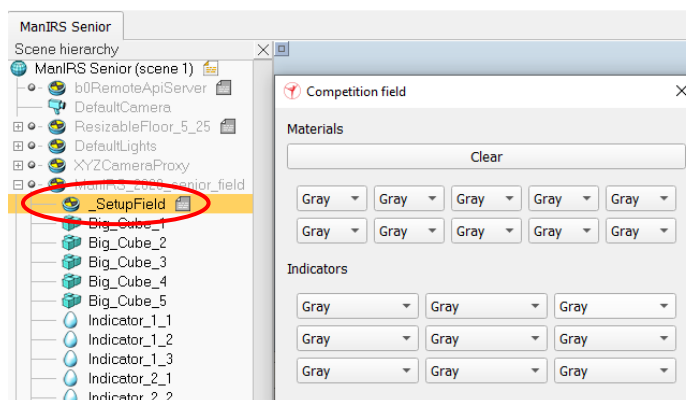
ManIRS Senior

Scene hierarchy

ManIRS Senior (scene 1)
b0RemoteApiServer
DefaultCamera
ResizableFloor_5_25
DefaultLights
XYZCameraProxy
ManIRS_2020_senior_field
_SetupField
Big_Cube_1
Big_Cube_2
Big_Cube_3
Big_Cube_4
Big_Cube_5
Indicator_1_1
Indicator_1_2
Indicator_1_3
Indicator_2_1
Indicator_2_2

Competition field

Materials

Clear

| Gray | Gray | Gray | Gray | Gray |
|---|---|---|---|---|
| Gray | Gray | Gray | Gray | Gray |

Indicators

| Gray | Gray | Gray |
|---|---|---|
| Gray | Gray | Gray |
| Gray | Gray | Gray |